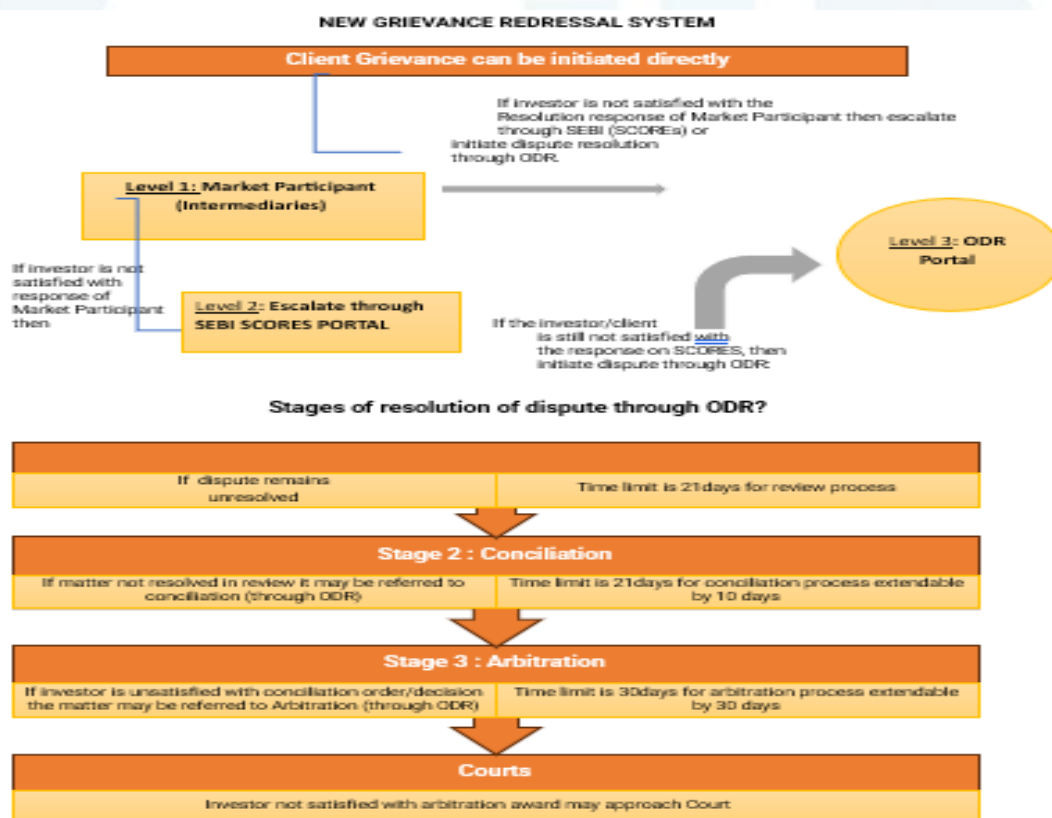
NEW GRIEVANCE REDRESSAL SYSTEM

Client Grievance can be initiated directly

If investor is not satisfied with the Resolution response of Market Participant then escalate through SEBI (SCOREs) or initiate dispute resolution through ODR.

Level 1: Market Participant (Intermediaries)

Level 3: ODR Portal

If investor is not satisfied with response of Market Participant then

Level 2: Escalate through SEBI SCORES PORTAL

If the investor/client is still not satisfied with the response on SCORES, then initiate dispute through ODR.

Stages of resolution of dispute through ODR?

| If dispute remains unresolved | Time limit is 21days for review process |
|---|---|

Stage 2 : Conciliation

| If matter not resolved in review it may be referred to conciliation (through ODR) | Time limit is 21days for conciliation process extendable by 10 days |
|---|---|

Stage 3 : Arbitration

| If investor is unsatisfied with conciliation order/decision the matter may be referred to Arbitration (through ODR) | Time limit is 30days for arbitration process extendable by 30 days |
|---|---|

Courts

Investor not satisfied with arbitration award may approach Court